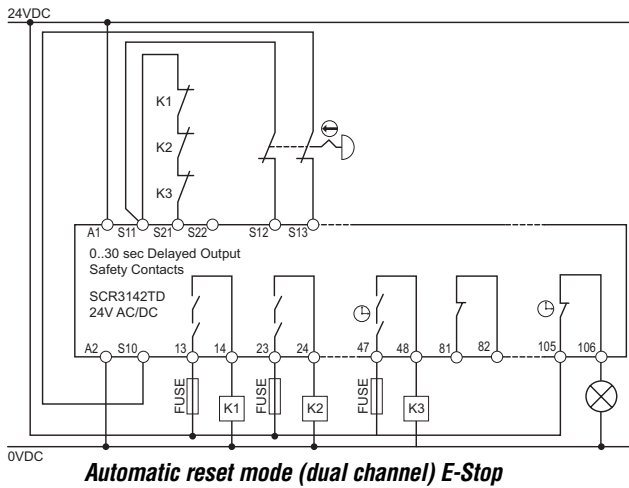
24VDC

K1

K2

K3

A1 S11 S21 S22 S12 S13

0..30 sec Delayed Output
Safety Contacts

SCR3142TD
24V AC/DC

A2 S10 13 14 23 24 47 48 81 82 105 106

FUSE K1 FUSE K2 FUSE K3

0VDC

Automatic reset mode (dual channel) E-Stop